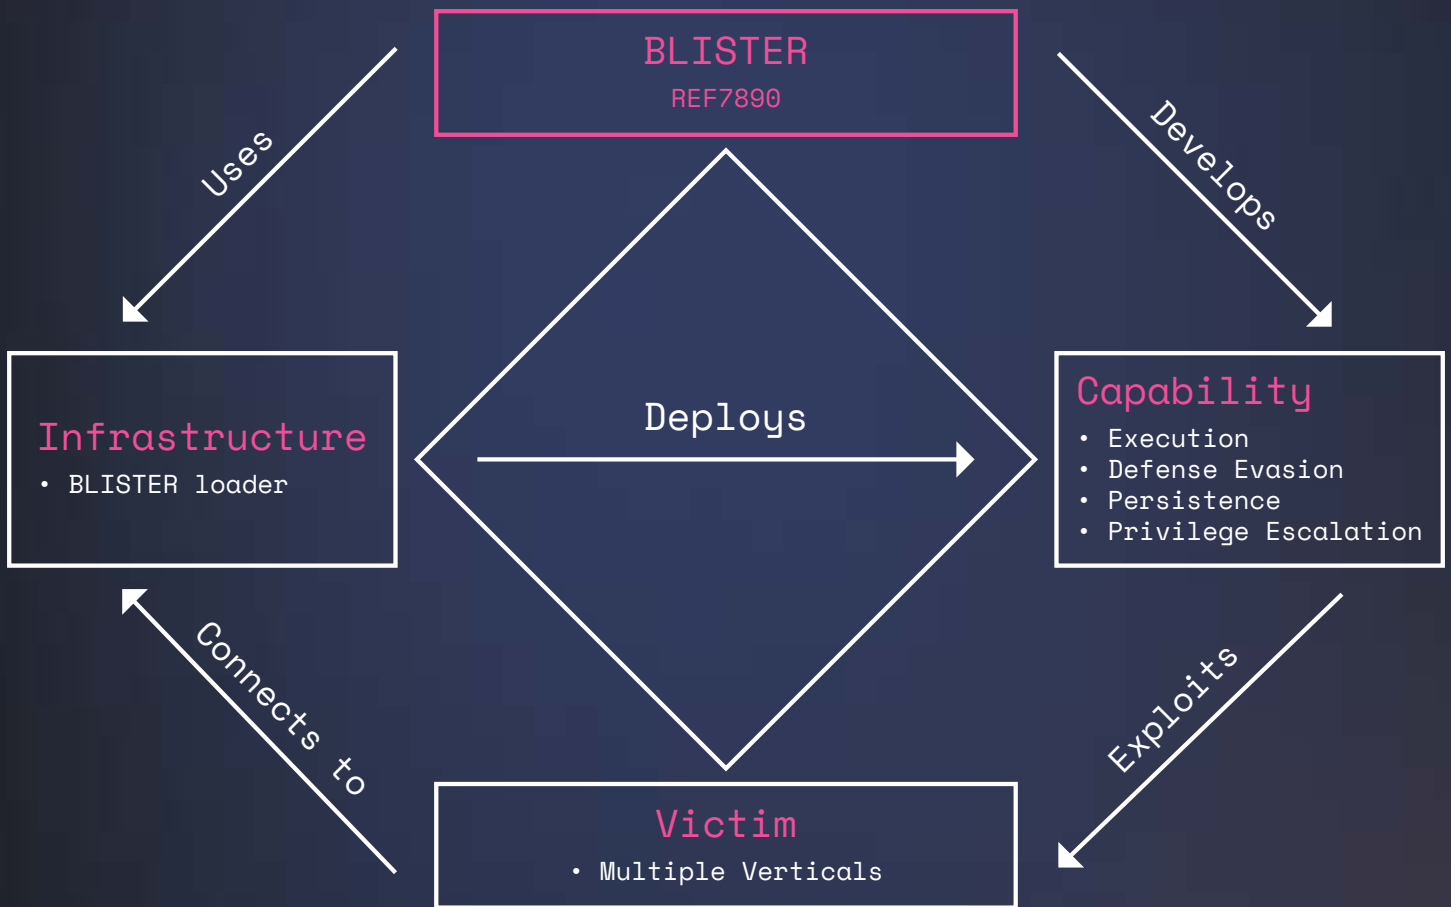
BLISTER
REF7890

Uses

Develops

Infrastructure
• BLISTER loader

Deploys

Capability
• Execution
• Defense Evasion
• Persistence
• Privilege Escalation

Connects to

Exploits

Victim
• Multiple Verticals